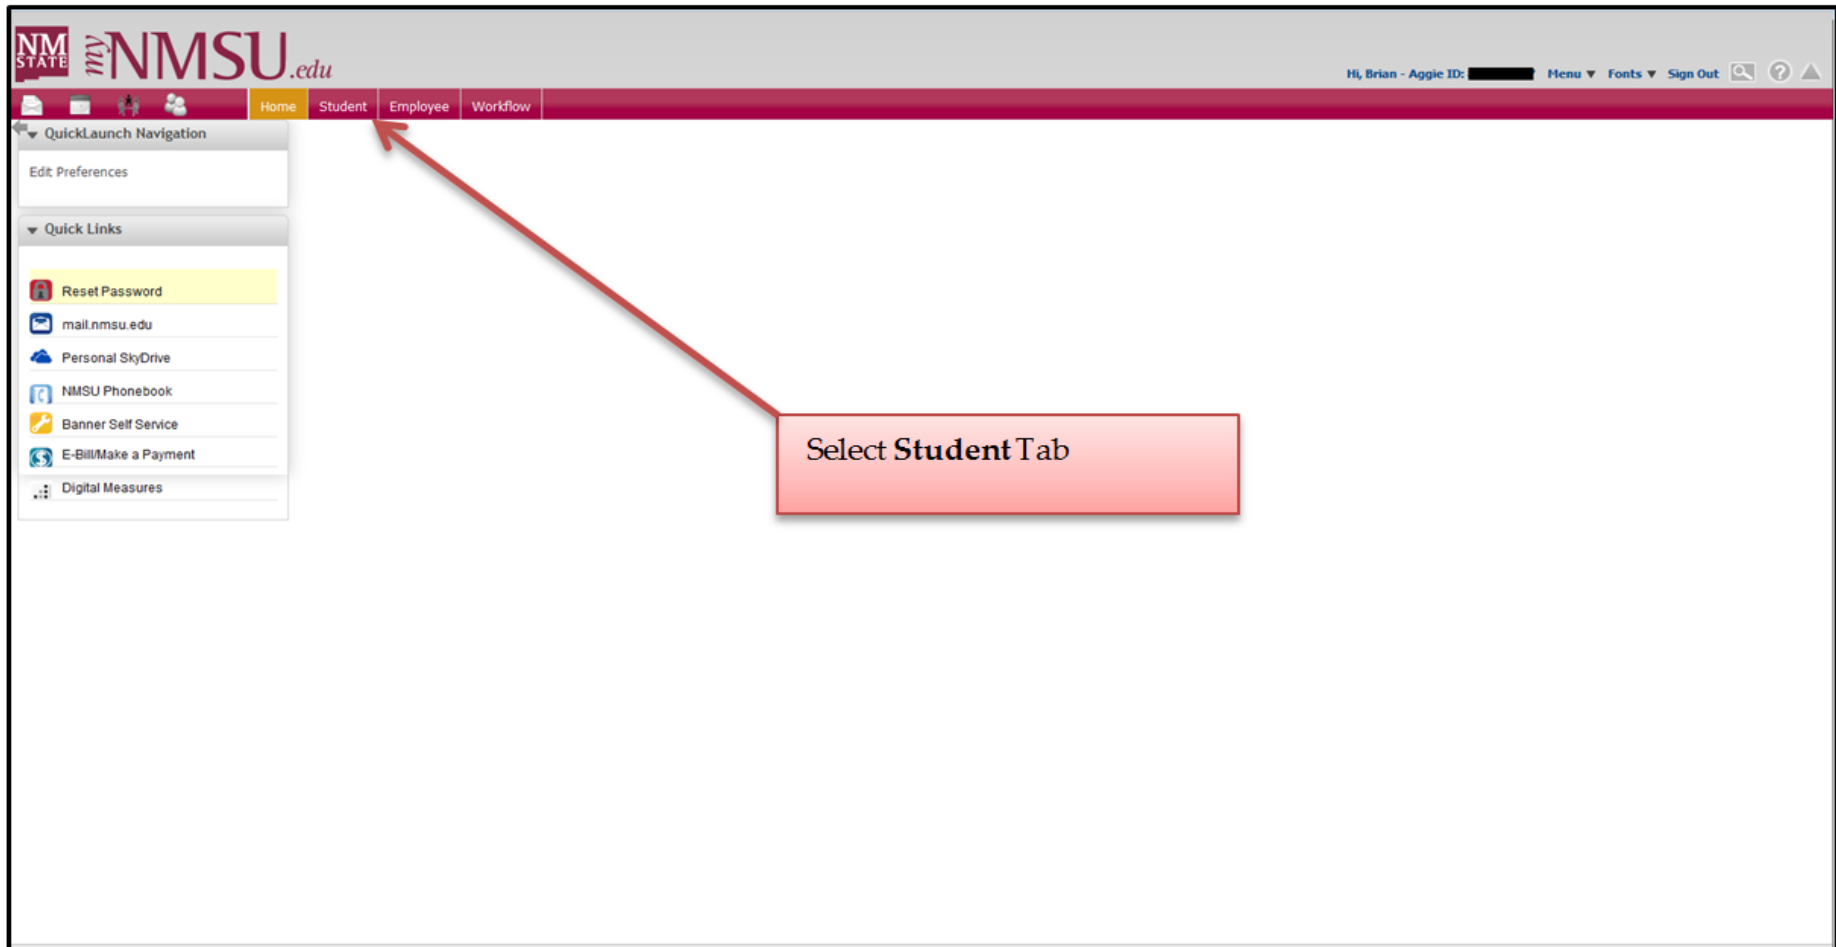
NM STATE myNMSU.edu

Hi, Brian - Aggie ID: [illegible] Menu ▼ Fonts ▼ Sign Out

Home Student Employee Workflow

QuickLaunch Navigation

Edit Preferences

Quick Links

Reset Password
mail.nmsu.edu
Personal SkyDrive
NMSU Phonebook
Banner Self Service
E-Bill/Make a Payment
Digital Measures

Select **Student** Tab